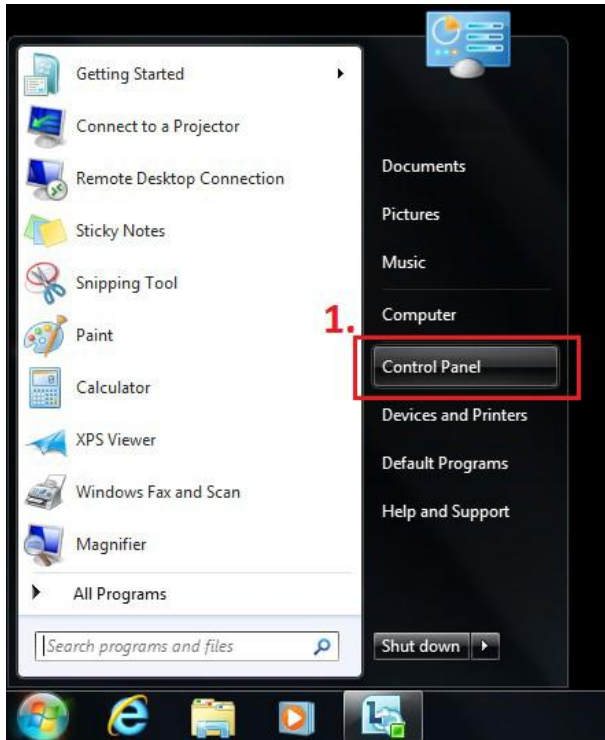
Getting Started
Connect to a Projector
Remote Desktop Connection
Sticky Notes
Snipping Tool
Paint
Calculator
XPS Viewer
Windows Fax and Scan
Magnifier
All Programs
Search programs and files

Documents
Pictures
Music
Computer
1.
Control Panel
Devices and Printers
Default Programs
Help and Support
Shut down